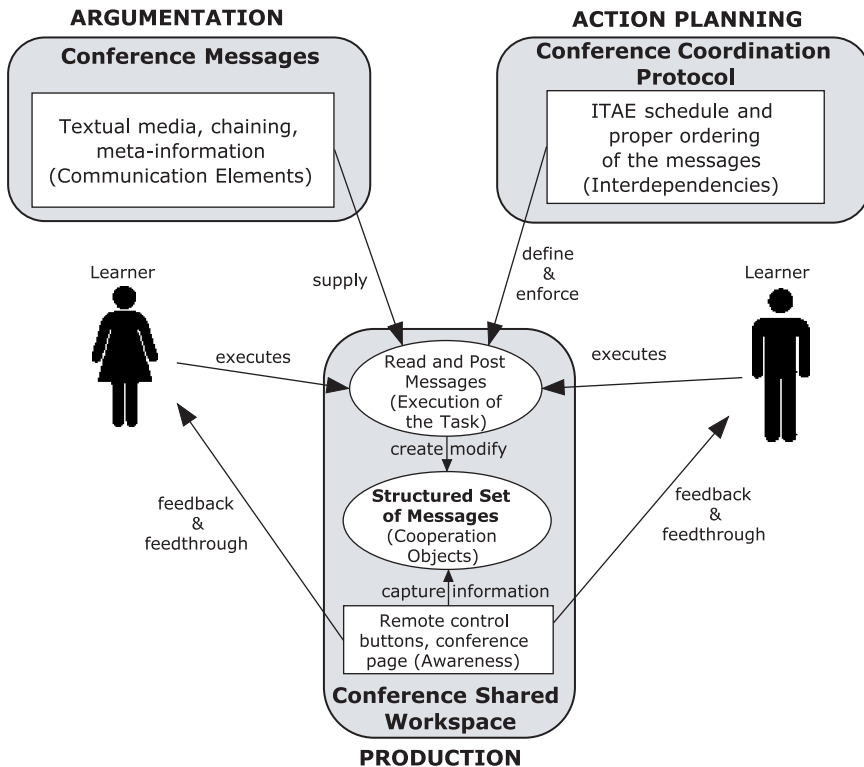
ARGUMENTATION

Conference Messages

Textual media, chaining, meta-information (Communication Elements)

ACTION PLANNING

Conference Coordination Protocol

ITAE schedule and proper ordering of the messages (Interdependencies)

Learner

supply

define & enforce

Learner

executes

Read and Post Messages (Execution of the Task)

executes

create modify

Structured Set of Messages (Cooperation Objects)

feedback & feedthrough

feedback & feedthrough

capture information

Remote control buttons, conference page (Awareness)

Conference Shared Workspace

PRODUCTION